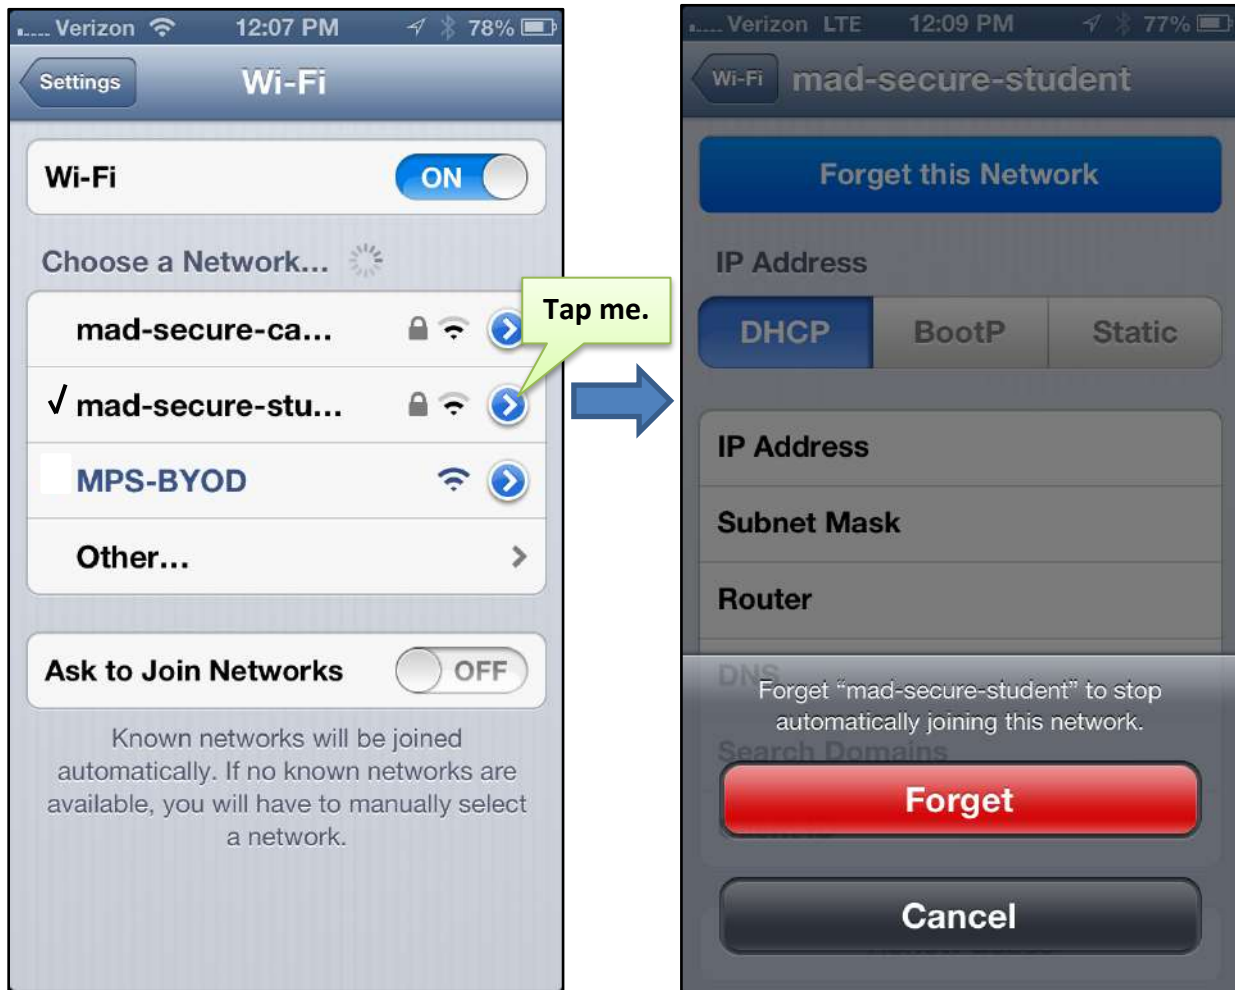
Verizon 12:07 PM 78%

Settings Wi-Fi

Wi-Fi ON

Choose a Network...

mad-secure-ca...

√ mad-secure-stu...

MPS-BYOD

Other...

Tap me.

Ask to Join Networks OFF

Known networks will be joined automatically. If no known networks are available, you will have to manually select a network.

Verizon LTE 12:09 PM 77%

Wi-Fi mad-secure-student

Forget this Network

IP Address

| DHCP | BootP | Static |
|---|---|---|

IP Address

Subnet Mask

Router

DNS

Search Domains

Forget "mad-secure-student" to stop automatically joining this network.

Forget

Cancel